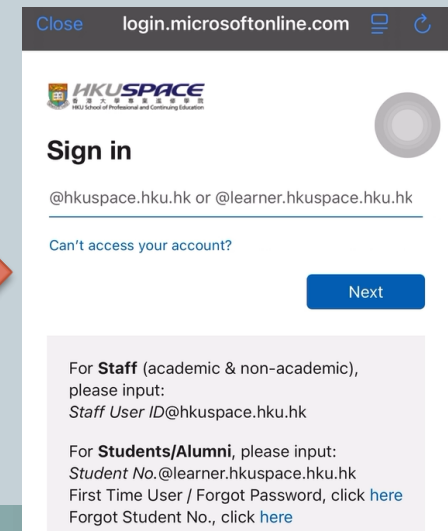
Close login.microsoftonline.com

HKUSPACE
香港大學專業進修學院
HKU School of Professional and Continuing Education

Sign in

@hkuspace.hku.hk or @learner.hkuspace.hku.hk

Can't access your account?

Next

For **Staff** (academic & non-academic), please input:
*Staff User ID*@hkuspace.hku.hk

For **Students/Alumni**, please input:
*Student No.*@learner.hkuspace.hku.hk
First Time User / Forgot Password, click here
Forgot Student No., click here